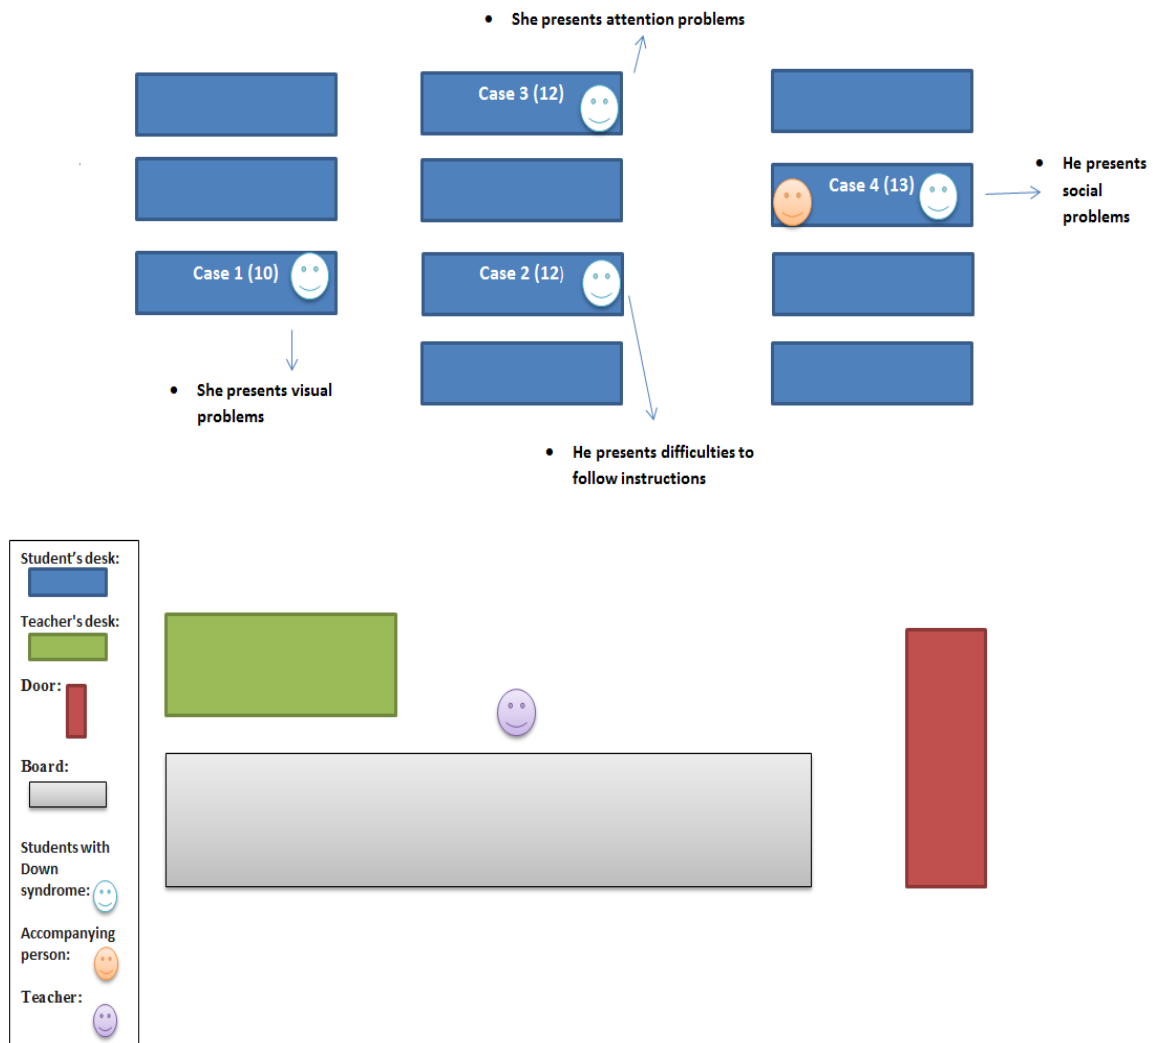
• She presents attention problems

Case 3 (12)

Case 4 (13)

• He presents social problems

Case 1 (10)

Case 2 (12)

• She presents visual problems

• He presents difficulties to follow instructions

Student's desk:

Teacher's desk:

Door:

Board:

Students with Down syndrome:

Accompanying person:

Teacher: